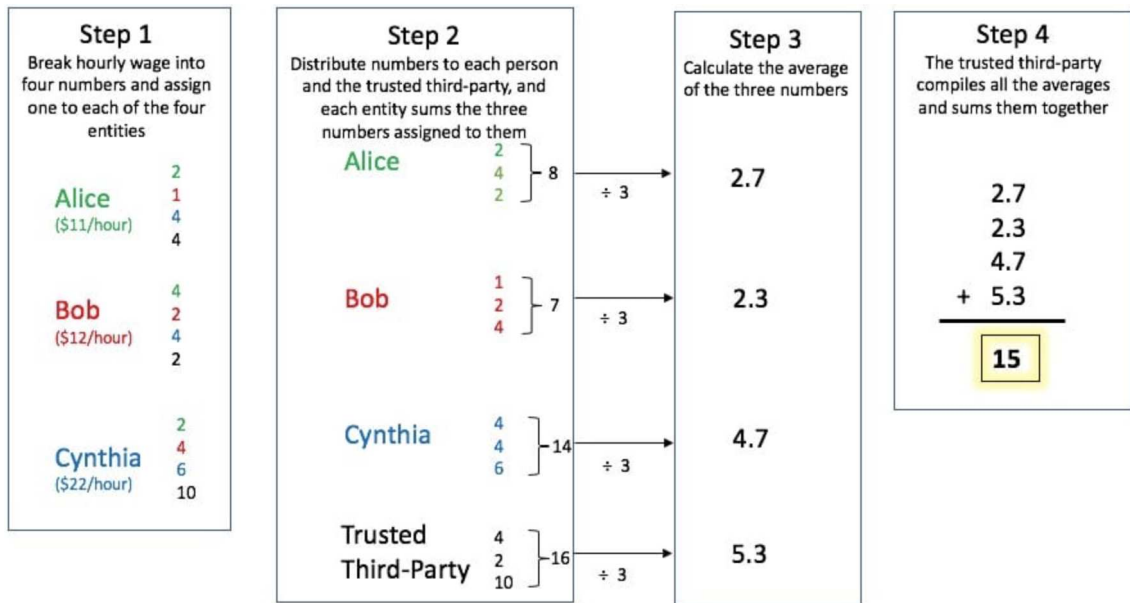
Step 1
Break hourly wage into four numbers and assign one to each of the four entities

Alice
(\$11/hour)
2
1
4
4

Bob
(\$12/hour)
4
2
4
2

Cynthia
(\$22/hour)
2
4
6
10

Step 2
Distribute numbers to each person and the trusted third-party, and each entity sums the three numbers assigned to them

Alice
2
4
2
8
÷ 3

Bob
1
2
4
7
÷ 3

Cynthia
4
4
6
14
÷ 3

Trusted Third-Party
4
2
10
16
÷ 3

Step 3
Calculate the average of the three numbers

2.7

2.3

4.7

5.3

Step 4
The trusted third-party compiles all the averages and sums them together

2.7
2.3
4.7
+ 5.3

15